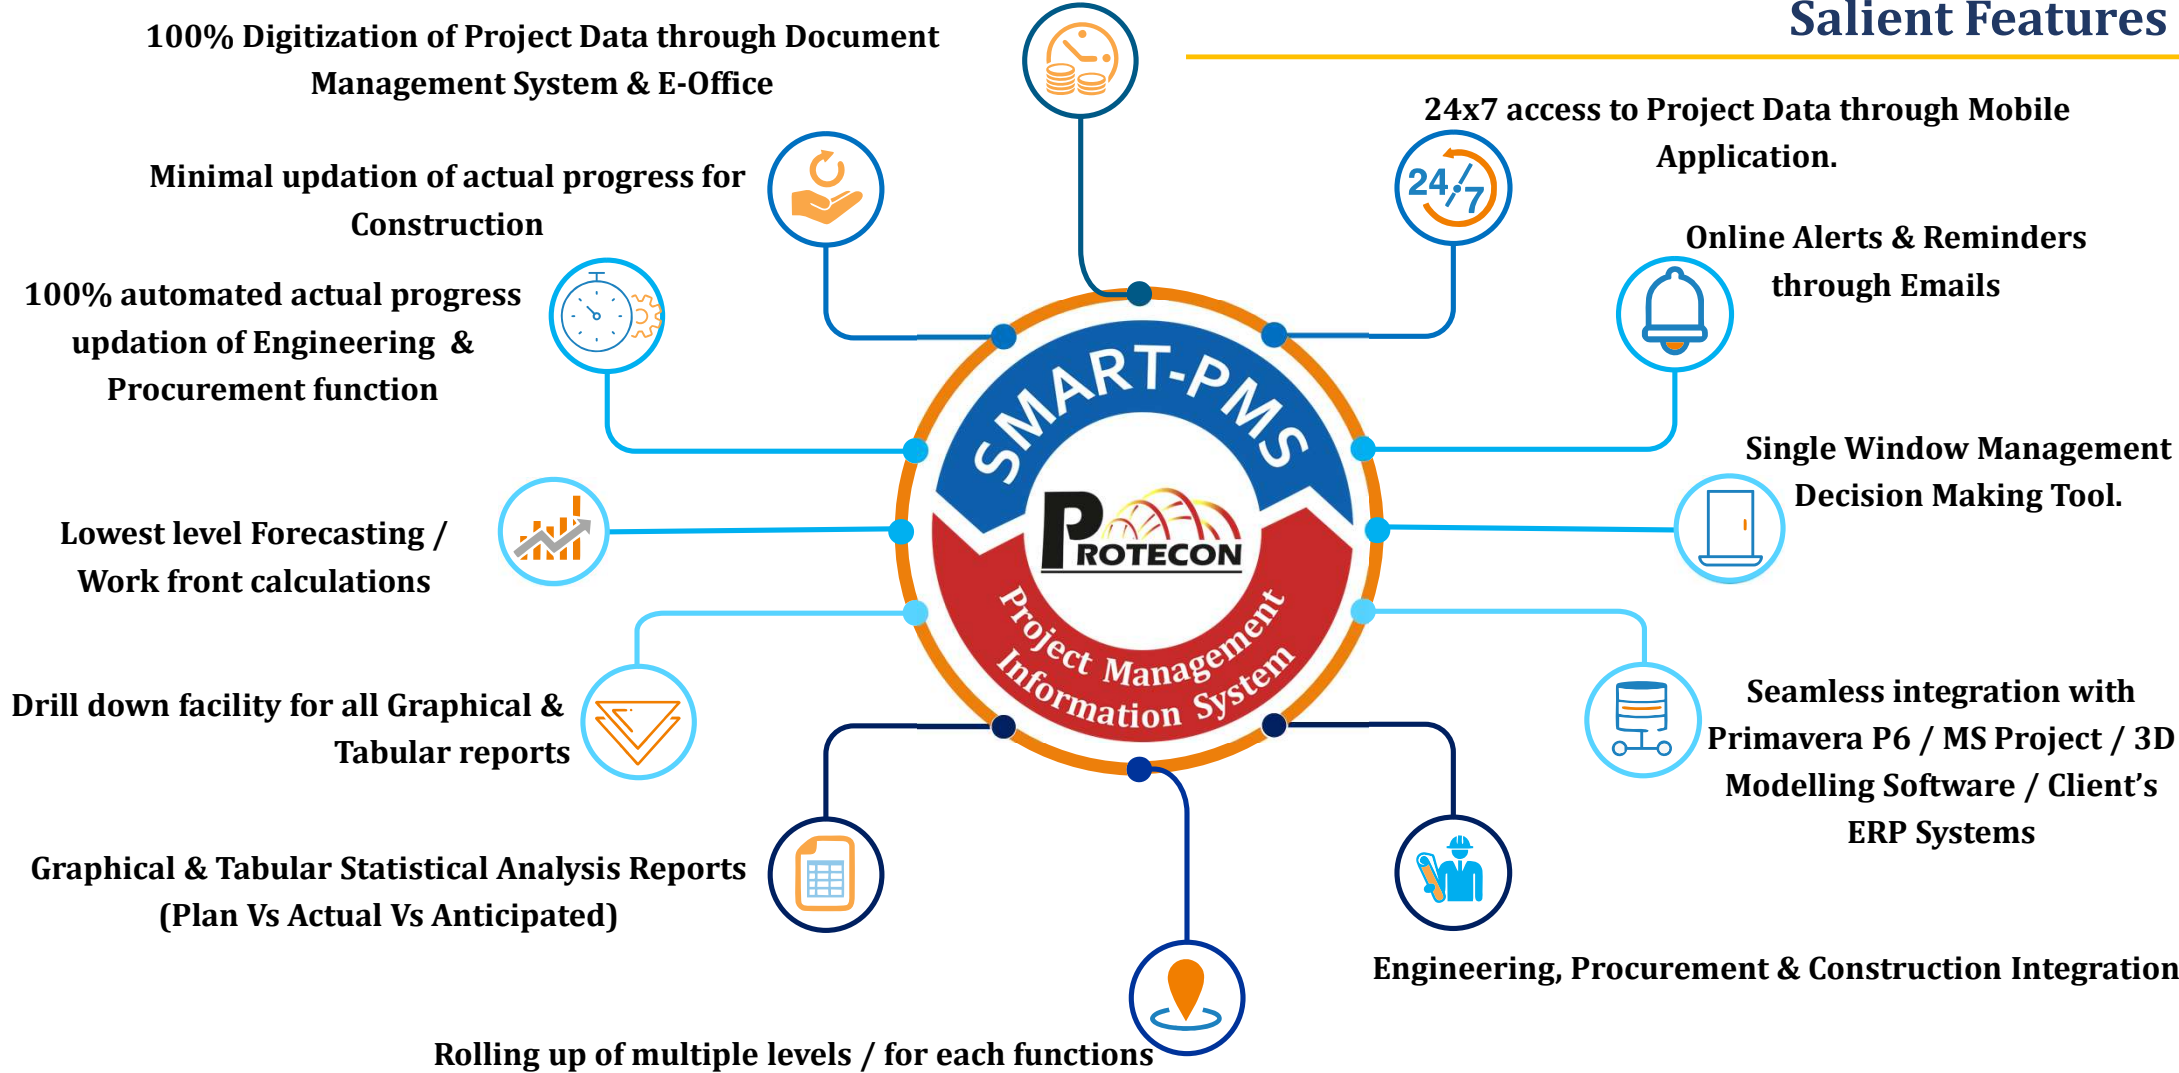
Salient Features

100% Digitization of Project Data through Document Management System & E-Office

24x7 access to Project Data through Mobile Application.

Minimal updation of actual progress for Construction

Online Alerts & Reminders through Emails

100% automated actual progress updation of Engineering & Procurement function

Single Window Management Decision Making Tool.

Lowest level Forecasting / Work front calculations

SMART-PMS

PROTECON

Project Management Information System

Drill down facility for all Graphical & Tabular reports

Seamless integration with Primavera P6 / MS Project / 3D Modelling Software / Client's ERP Systems

Graphical & Tabular Statistical Analysis Reports (Plan Vs Actual Vs Anticipated)

Engineering, Procurement & Construction Integration

Rolling up of multiple levels / for each functions

24/7